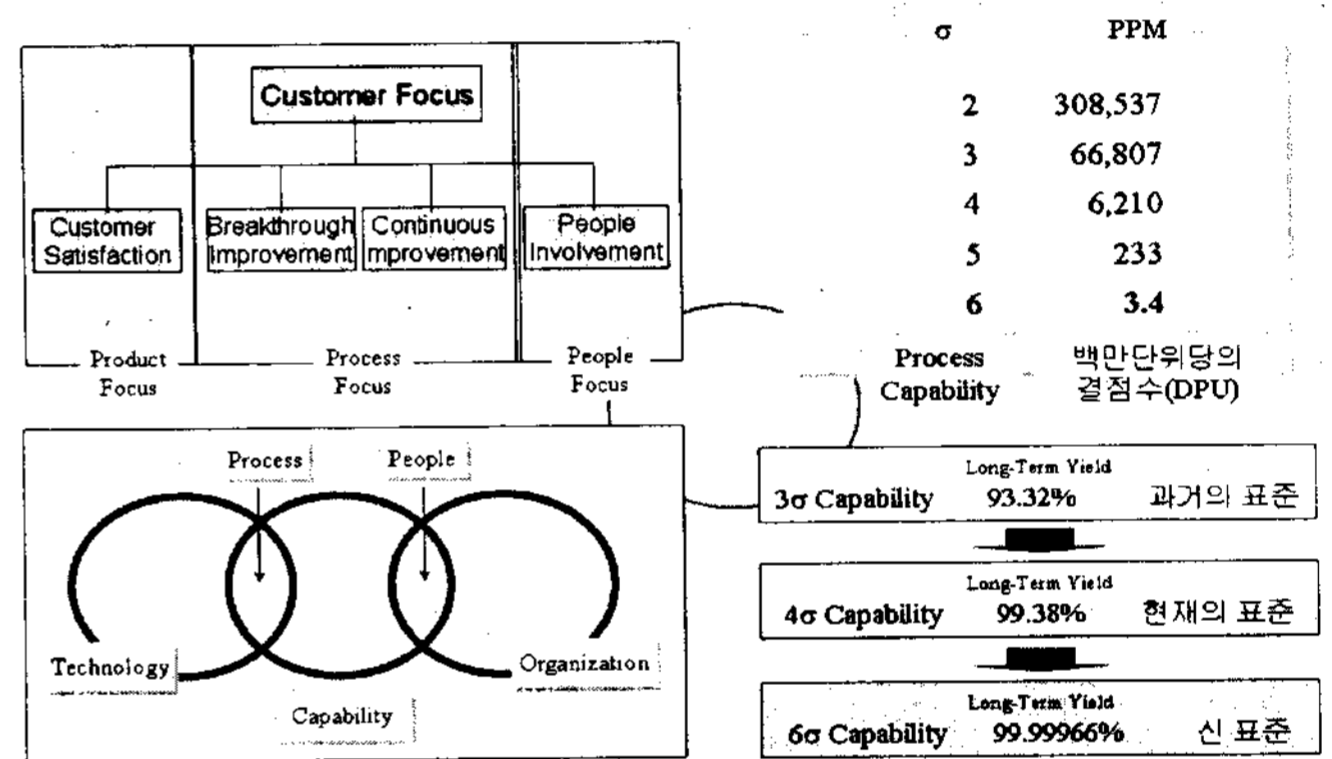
Customer Focus

Customer Satisfaction

Breakthrough Improvement

Continuous mprovement

People Involvement

Product Focus

Process Focus

People Focus

| σ | PPM |
|---|---|
| 2 | 308,537 |
| 3 | 66,807 |
| 4 | 6,210 |
| 5 | 233 |
| 6 | 3.4 |
| Process Capability | 백만단위당의 결점수(DPU) |

Process

People

Technology

Organization

Capability

Long-Term Yield
3σ Capability 93.32% 과거의 표준

Long-Term Yield
4σ Capability 99.38% 현재의 표준

Long-Term Yield
6σ Capability 99.99966% 신 표준